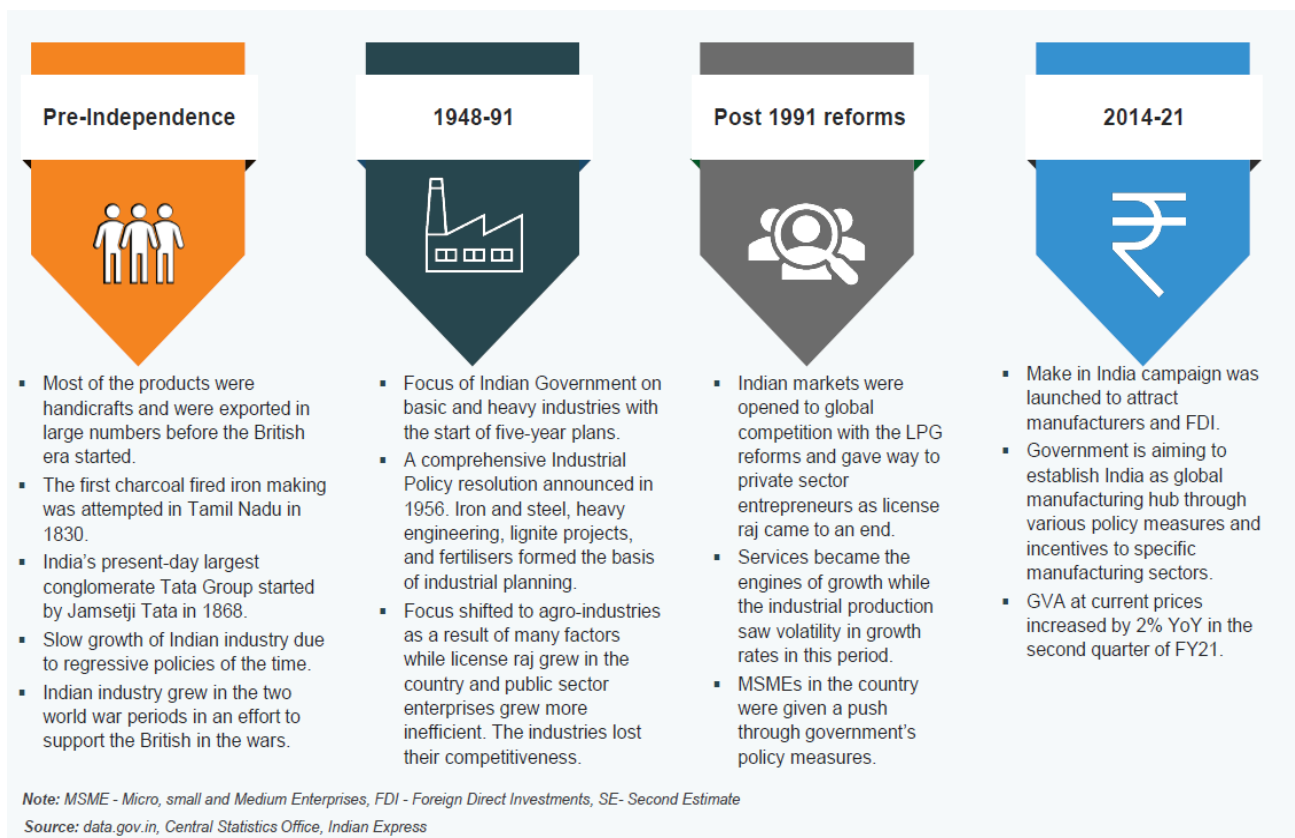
Pre-Independence

- Most of the products were handicrafts and were exported in large numbers before the British era started.
- The first charcoal fired iron making was attempted in Tamil Nadu in 1830.
- India's present-day largest conglomerate Tata Group started by Jamsetji Tata in 1868.
- Slow growth of Indian industry due to regressive policies of the time.
- Indian industry grew in the two world war periods in an effort to support the British in the wars.

1948-91

- Focus of Indian Government on basic and heavy industries with the start of five-year plans.
- A comprehensive Industrial Policy resolution announced in 1956. Iron and steel, heavy engineering, lignite projects, and fertilisers formed the basis of industrial planning.
- Focus shifted to agro-industries as a result of many factors while license raj grew in the country and public sector enterprises grew more inefficient. The industries lost their competitiveness.

Post 1991 reforms

- Indian markets were opened to global competition with the LPG reforms and gave way to private sector entrepreneurs as license raj came to an end.
- Services became the engines of growth while the industrial production saw volatility in growth rates in this period.
- MSMEs in the country were given a push through government's policy measures.

2014-21

- Make in India campaign was launched to attract manufacturers and FDI.
- Government is aiming to establish India as global manufacturing hub through various policy measures and incentives to specific manufacturing sectors.
- GVA at current prices increased by 2% YoY in the second quarter of FY21.

Note: MSME - Micro, small and Medium Enterprises, FDI - Foreign Direct Investments, SE- Second Estimate
Source: data.gov.in, Central Statistics Office, Indian Express